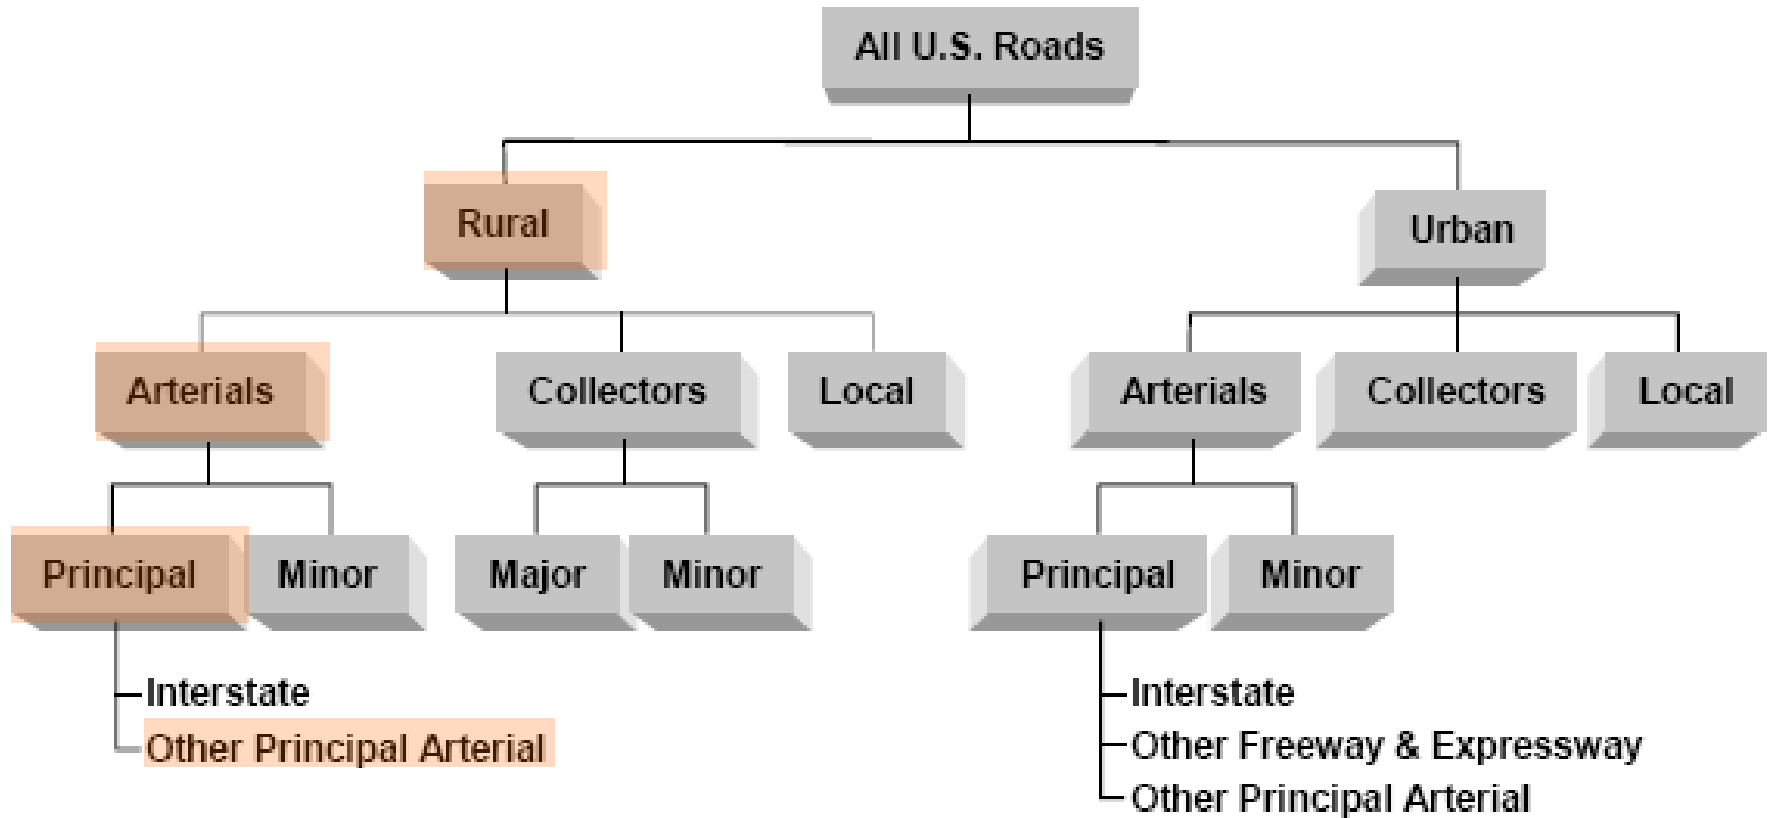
All U.S. Roads

Rural

Urban

Arterials

Collectors

Local

Arterials

Collectors

Local

Principal

Minor

Major

Minor

Principal

Minor

Interstate
Other Principal Arterial

Interstate
Other Freeway & Expressway
Other Principal Arterial